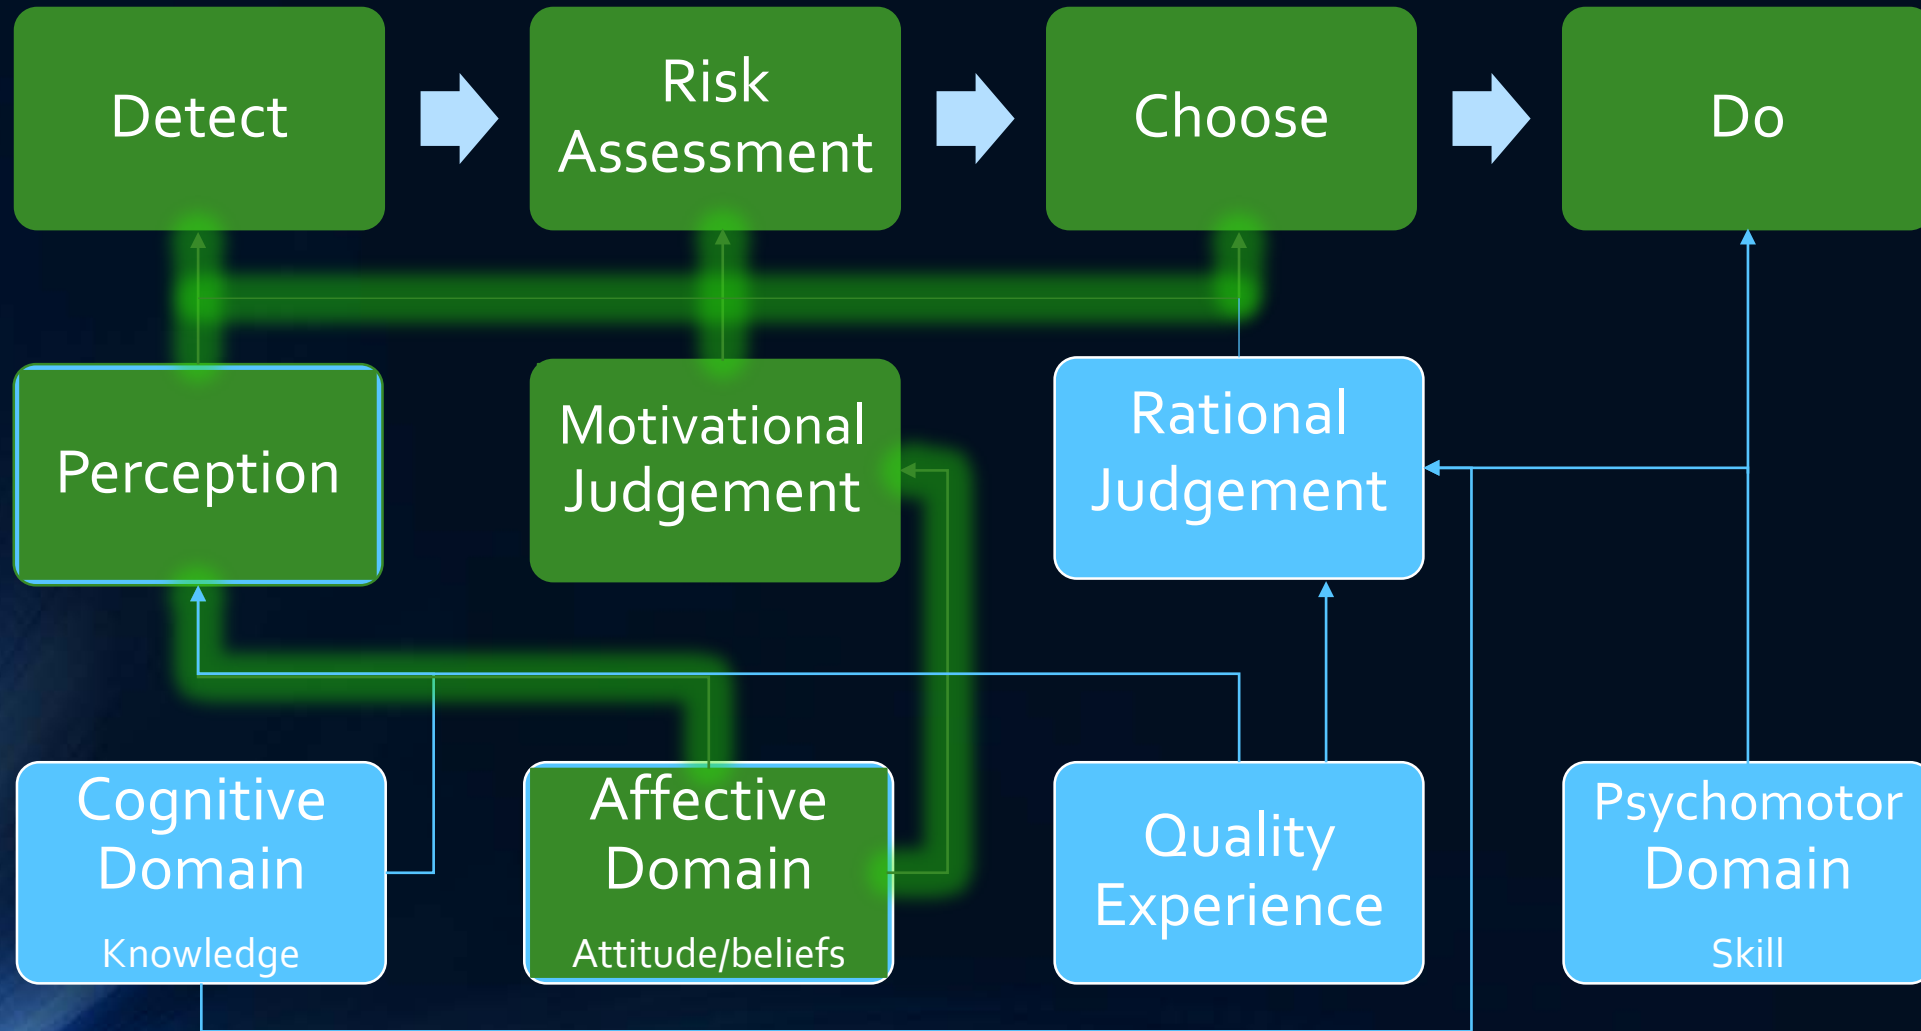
Detect

Risk Assessment

Choose

Do

Perception

Motivational Judgement

Rational Judgement

Cognitive Domain
Knowledge

Affective Domain
Attitude/beliefs

Quality Experience

Psychomotor Domain
Skill